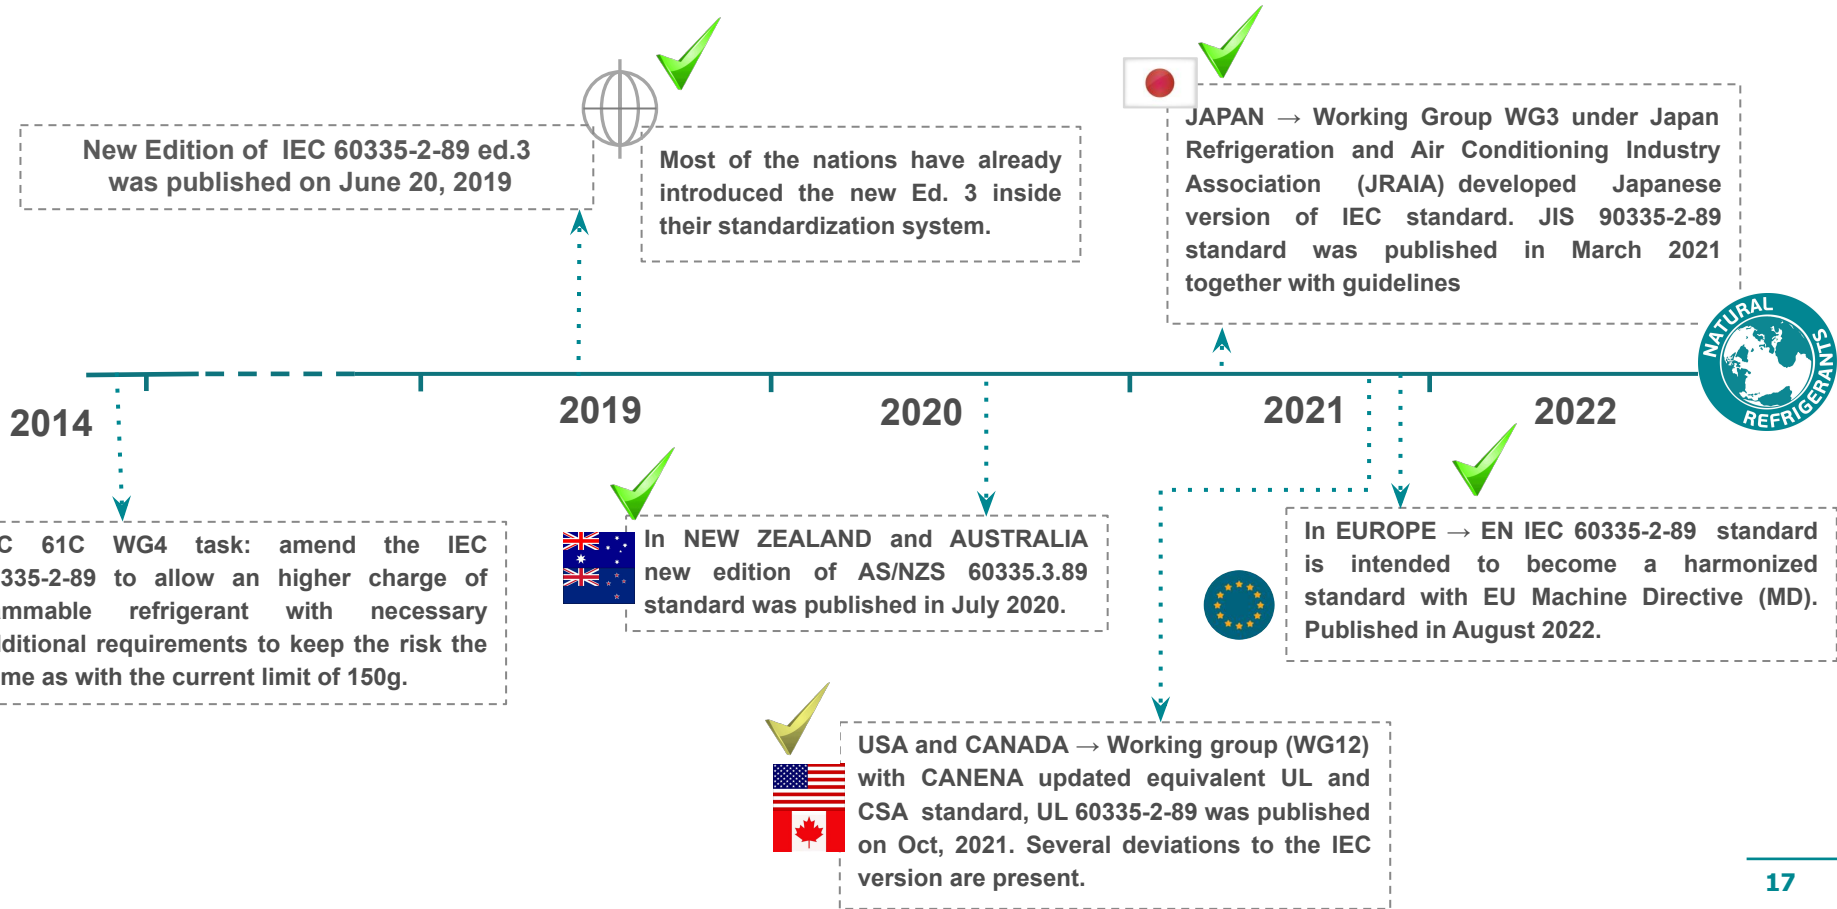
New Edition of IEC 60335-2-89 ed.3 was published on June 20, 2019

Most of the nations have already introduced the new Ed. 3 inside their standardization system.

JAPAN → Working Group WG3 under Japan Refrigeration and Air Conditioning Industry Association (JRAIA) developed Japanese version of IEC standard. JIS 90335-2-89 standard was published in March 2021 together with guidelines

NATURAL REFRIGERANTS

2014

2019

2020

2021

2022

C 61C WG4 task: amend the IEC 335-2-89 to allow an higher charge of mmable refrigerant with necessary dditional requirements to keep the risk the me as with the current limit of 150g.

In NEW ZEALAND and AUSTRALIA new edition of AS/NZS 60335.3.89 standard was published in July 2020.

In EUROPE → EN IEC 60335-2-89 standard is intended to become a harmonized standard with EU Machine Directive (MD). Published in August 2022.

USA and CANADA → Working group (WG12) with CANENA updated equivalent UL and CSA standard, UL 60335-2-89 was published on Oct, 2021. Several deviations to the IEC version are present.

17